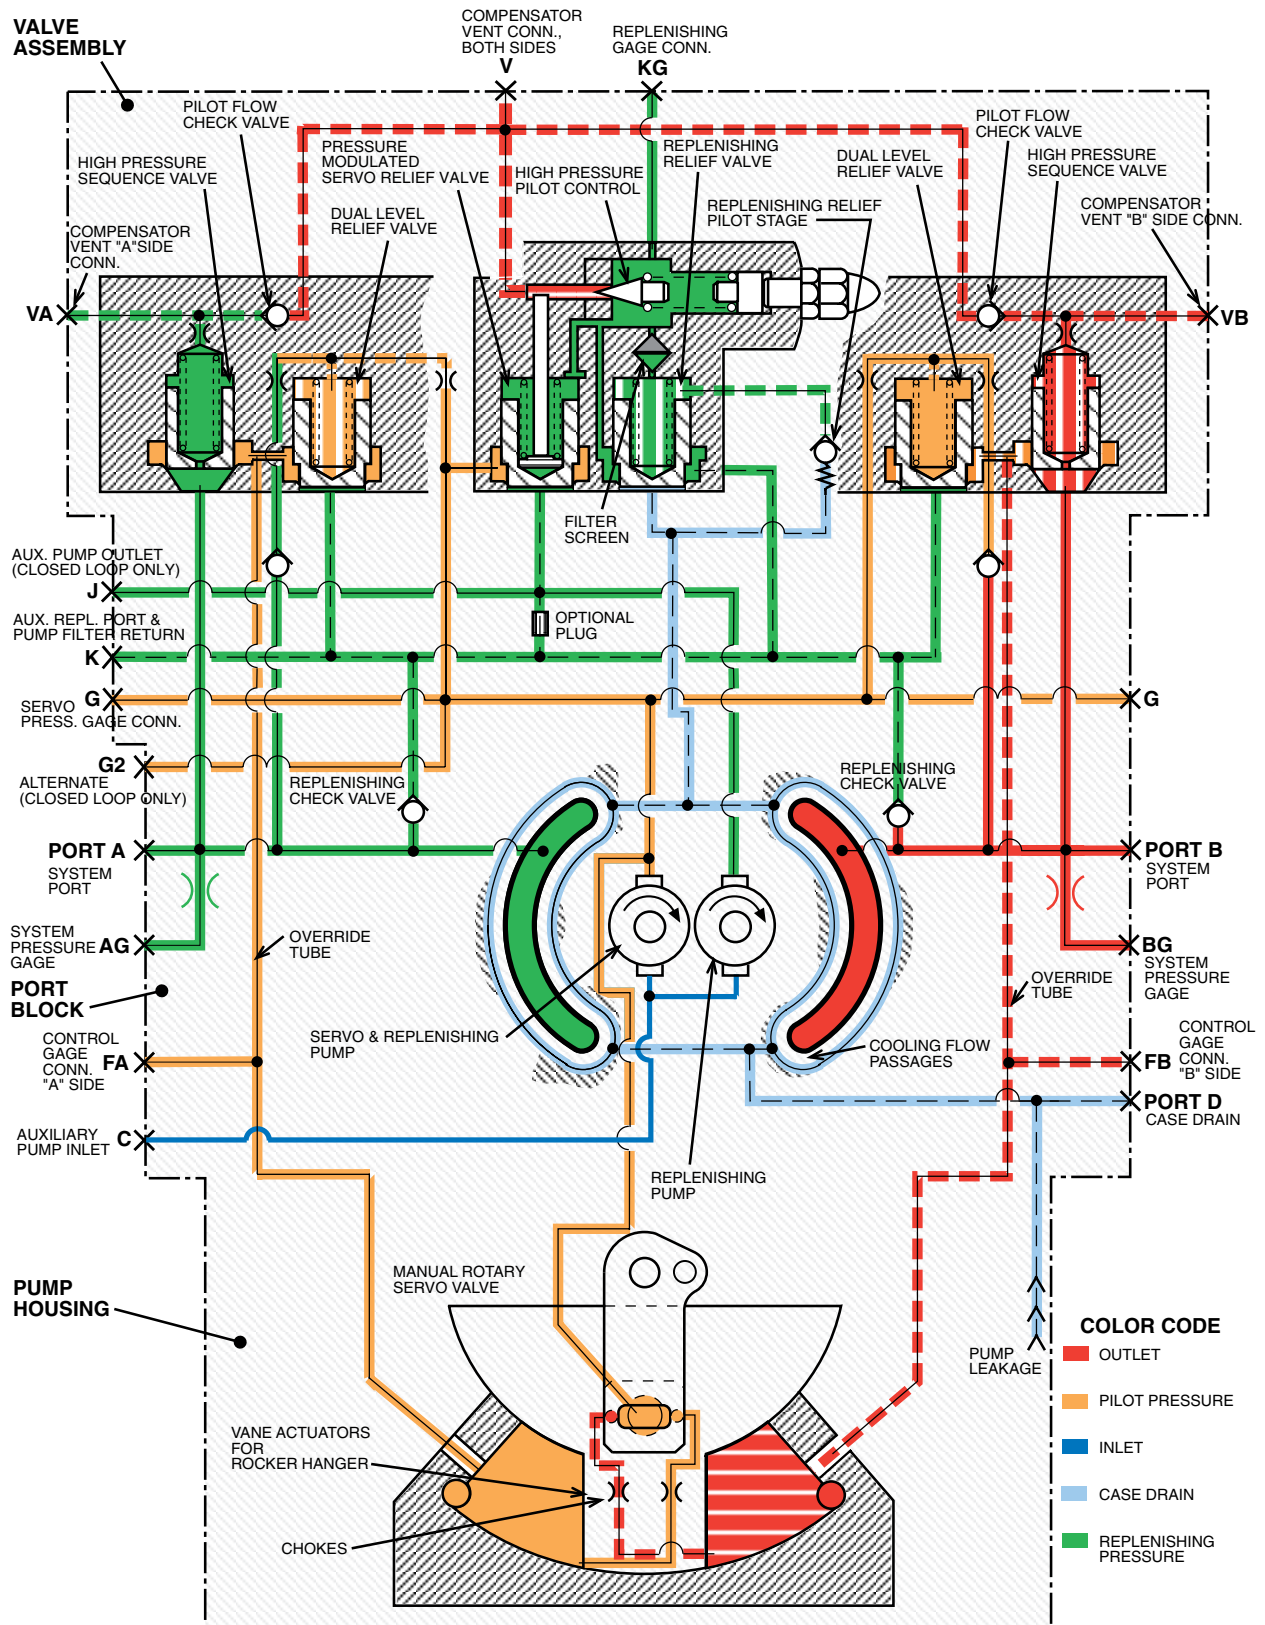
VALVE ASSEMBLY

COMPENSATOR VENT CONN., BOTH SIDES
V

REPLENISHING GAGE CONN.
KG

PILOT FLOW CHECK VALVE

HIGH PRESSURE SEQUENCE VALVE

PRESSURE MODULATED SERVO RELIEF VALVE

HIGH PRESSURE PILOT CONTROL

REPLENISHING RELIEF VALVE

DUAL LEVEL RELIEF VALVE

PILOT FLOW CHECK VALVE

HIGH PRESSURE SEQUENCE VALVE

COMPENSATOR VENT "A"SIDE CONN.

DUAL LEVEL RELIEF VALVE

REPLENISHING RELIEF PILOT STAGE

COMPENSATOR VENT "B" SIDE CONN.

VA

VB

FILTER SCREEN

AUX. PUMP OUTLET (CLOSED LOOP ONLY)
J

OPTIONAL PLUG

AUX. REPL. PORT & PUMP FILTER RETURN
K

SERVO PRESS. GAGE CONN.
G

G

G2
ALTERNATE (CLOSED LOOP ONLY)

REPLENISHING CHECK VALVE

REPLENISHING CHECK VALVE

PORT A
SYSTEM PORT

PORT B
SYSTEM PORT

SYSTEM PRESSURE GAGE
AG

OVERRIDE TUBE

BG
SYSTEM PRESSURE GAGE

PORT BLOCK

OVERRIDE TUBE

CONTROL GAGE CONN. "A" SIDE
FA

SERVO & REPLENISHING PUMP

COOLING FLOW PASSAGES

CONTROL GAGE CONN. "B" SIDE
FB

PORT D
CASE DRAIN

AUXILIARY PUMP INLET
C

REPLENISHING PUMP

PUMP HOUSING

MANUAL ROTARY SERVO VALVE

PUMP LEAKAGE

COLOR CODE
OUTLET
PILOT PRESSURE
INLET
CASE DRAIN
REPLENISHING PRESSURE

VANE ACTUATORS FOR ROCKER HANGER

CHOKES